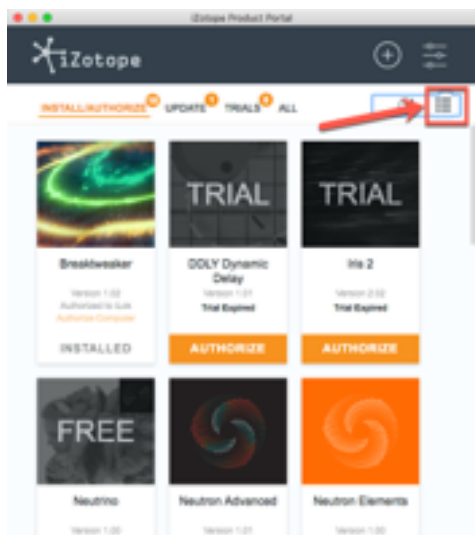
iZotope Product Portal

iZotope

INSTALL/AUTHORIZE 10 UPDATE 6 TRIALS 4 ALL

TRIAL

TRIAL

Breaktweaker

Version 1.02

Authorized to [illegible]

Authorize Computer

INSTALLED

DDLY Dynamic Delay

Version 1.01

Trial Expired

AUTHORIZE

Iris 2

Version 2.02

Trial Expired

AUTHORIZE

FREE

Neutrino

Version 1.00

Neutron Advanced

Version 1.01

Neutron Elements

Version 1.00